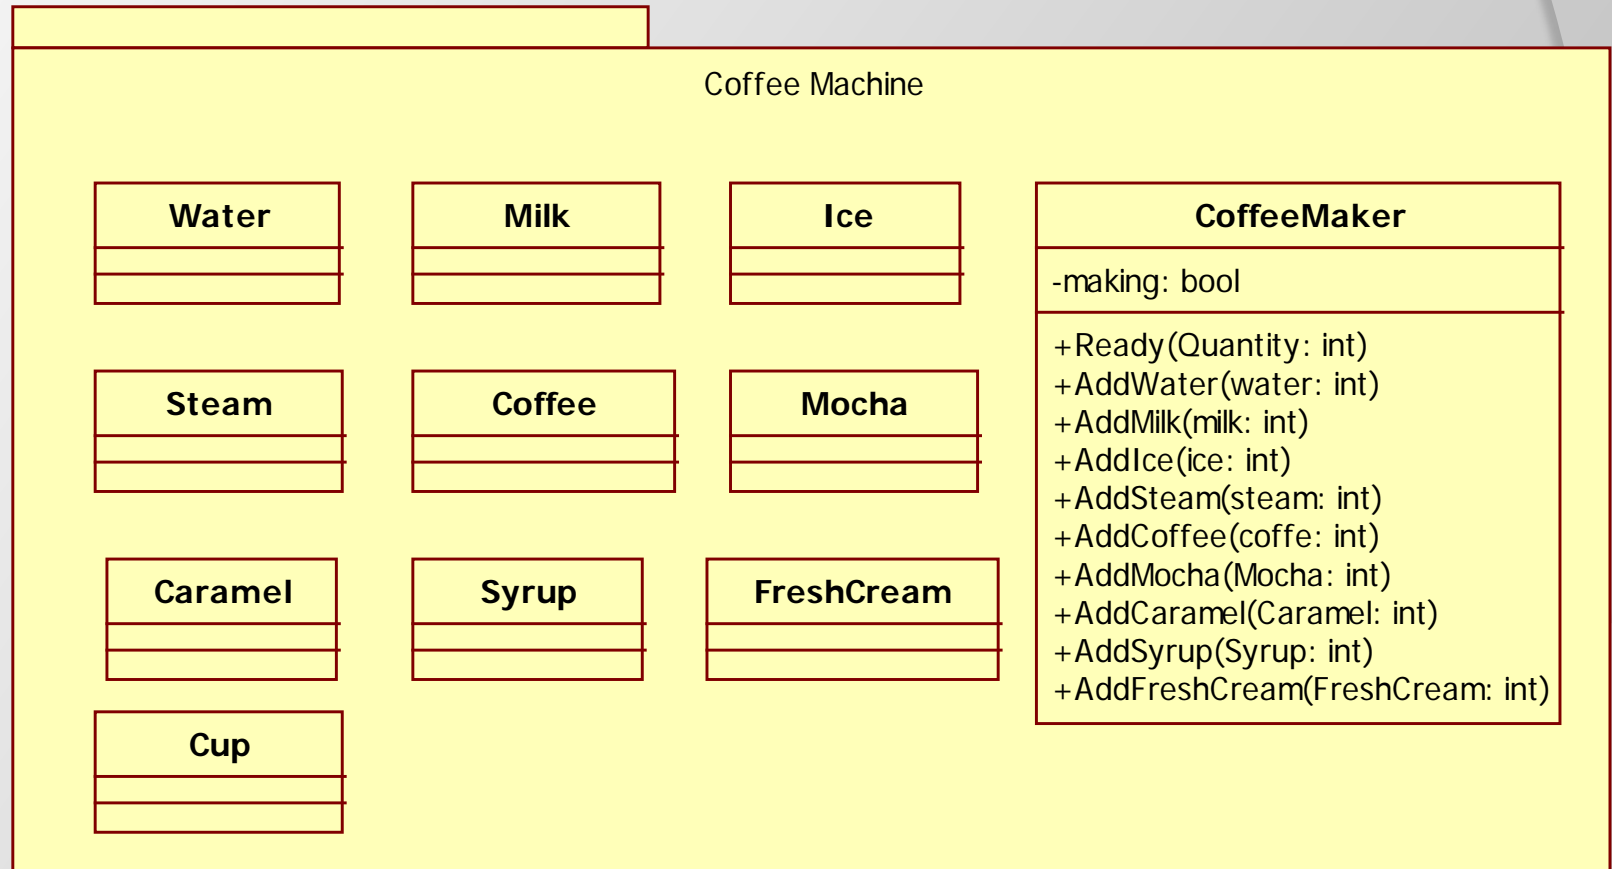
Coffee Machine

Water

Milk

Ice

CoffeeMaker

-making: bool

+Ready(Quantity: int)
+AddWater(water: int)
+AddMilk(milk: int)
+AddIce(ice: int)
+AddSteam(steam: int)
+AddCoffee(coffe: int)
+AddMocha(Mocha: int)
+AddCaramel(Caramel: int)
+AddSyrup(Syrup: int)
+AddFreshCream(FreshCream: int)

Steam

Coffee

Mocha

Caramel

Syrup

FreshCream

Cup